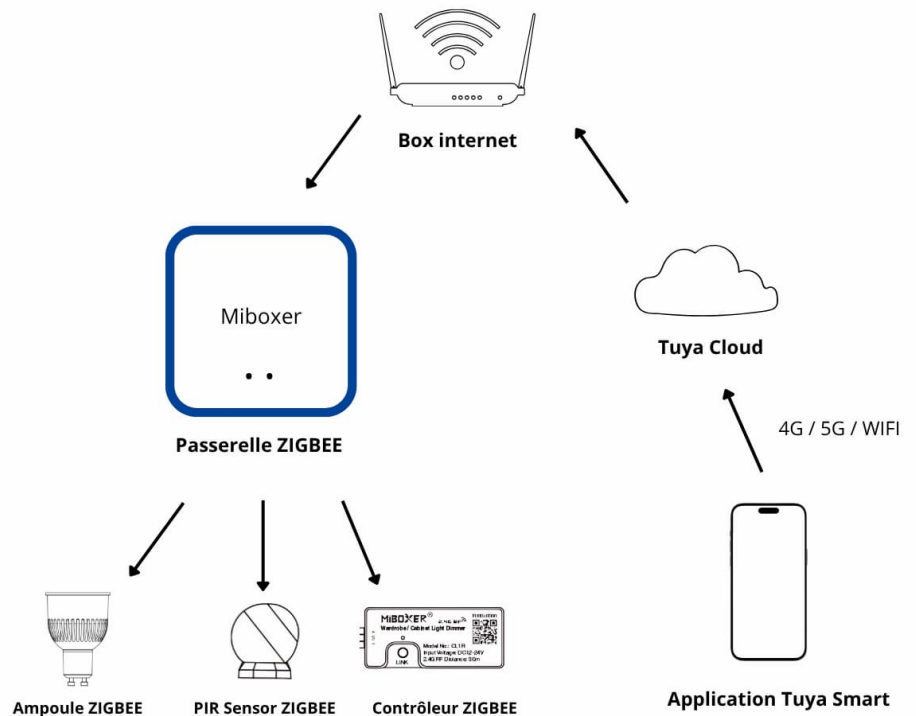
Box internet

Miboxer

Passerelle ZIGBEE

Tuya Cloud

4G / 5G / WIFI

MiBOXER®
Wardrobe/ Cabinet Light Dimmer
Model No: CL1R
Input Voltage: DC12-24V
2.4G RF Distance: 30m
LINK

Ampoule ZIGBEE

PIR Sensor ZIGBEE

Contrôleur ZIGBEE

Application Tuya Smart